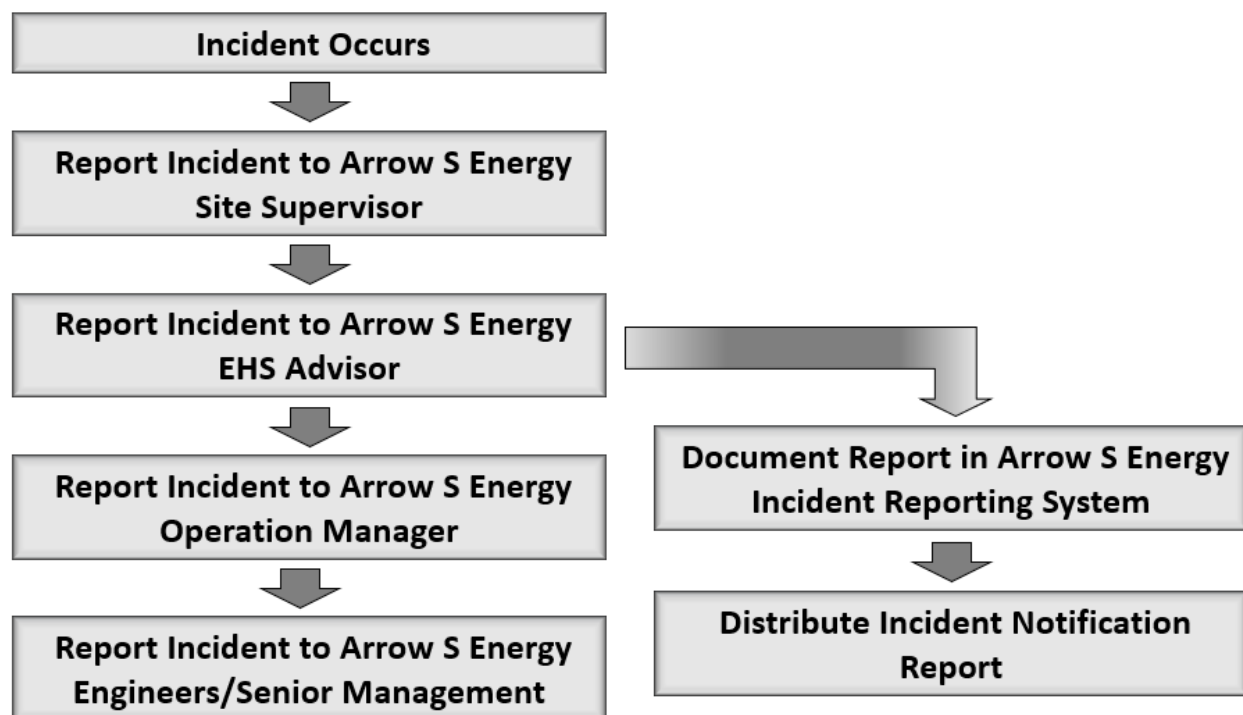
Incident Occurs

Report Incident to Arrow S Energy Site Supervisor

Report Incident to Arrow S Energy EHS Advisor

Report Incident to Arrow S Energy Operation Manager

Report Incident to Arrow S Energy Engineers/Senior Management

Document Report in Arrow S Energy Incident Reporting System

Distribute Incident Notification Report